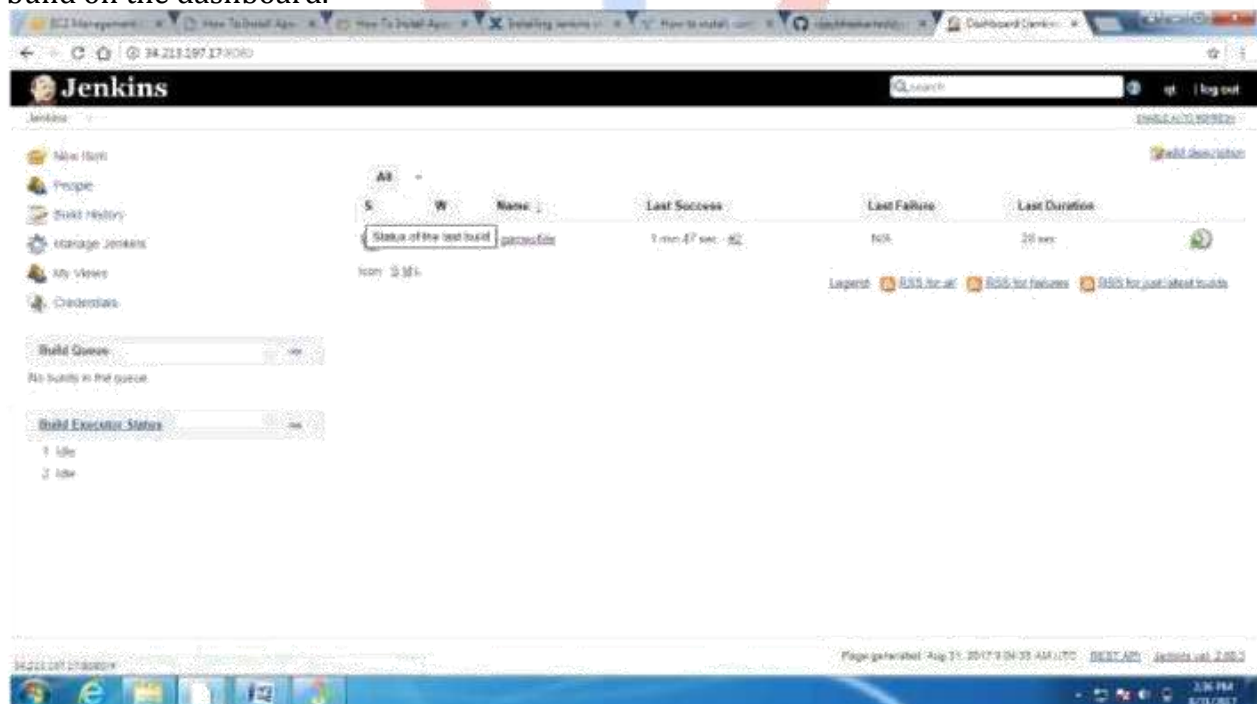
build on the dashboard.

EC2 Management | How To Install Apa | How To Install Apa | Installing Jenkins | How to install | | Dashboard Jenkins

34.213.197.17:8080

Jenkins

Search

qt | log out

Jenkins

ENABLE AUTO REFRESH

New Item

People

Build History

Manage Jenkins

My Views

Credentials

Build Queue

No builds in the queue.

Build Executor Status

1 Idle

2 Idle

add description

All +

| S | W | Name ↓ | Last Success | Last Failure | Last Duration |
|---|---|---|---|---|---|
| Status of the last build | | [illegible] | 1 min 47 sec - #2 | N/A | 20 sec |

Icon: S M L

Legend RSS for all RSS for failures RSS for just latest builds

Page generated: Aug 31, 2017 9:04:35 AM UTC REST API Jenkins ver. 2.60.3

34.213.197.17:8080/#

3:36 PM